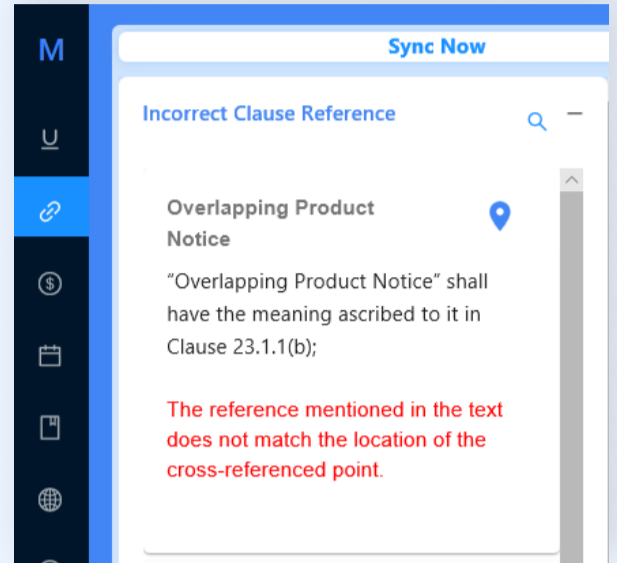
M

Sync Now

Incorrect Clause Reference

Overlapping Product Notice

“Overlapping Product Notice” shall have the meaning ascribed to it in Clause 23.1.1(b);

The reference mentioned in the text does not match the location of the cross-referenced point.